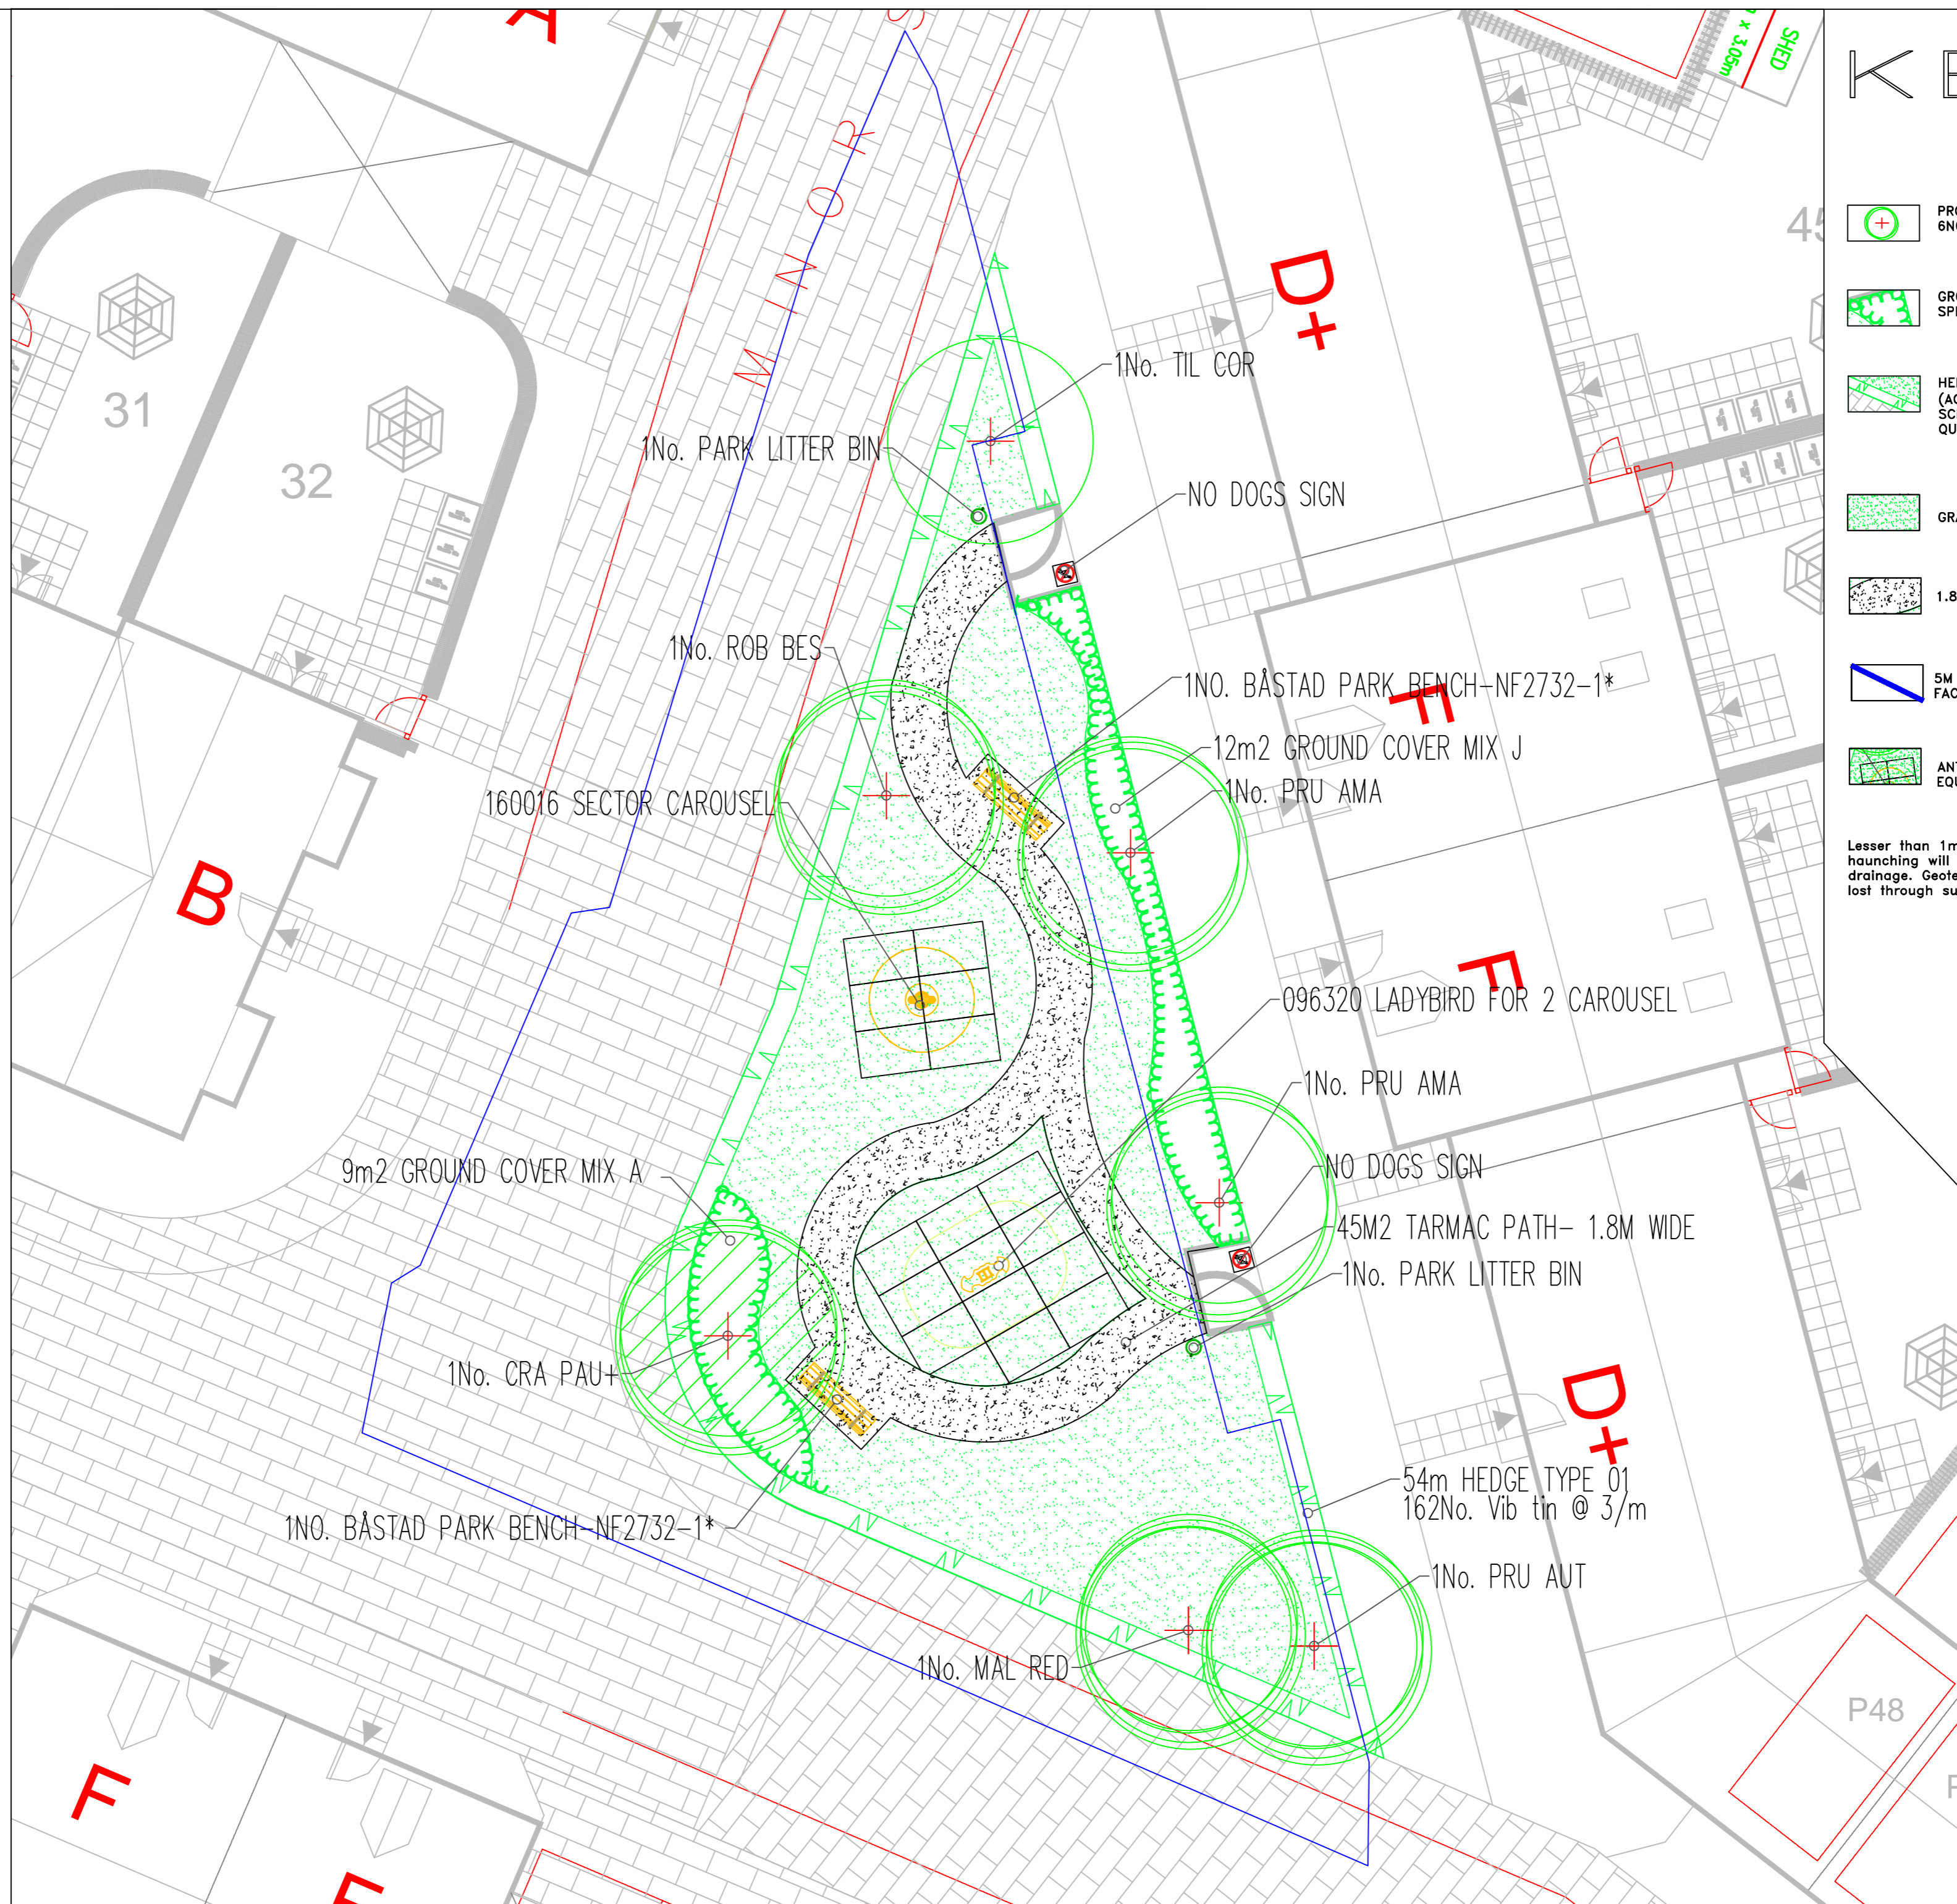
A
MINOR S
SHED
x 3.05m
K E
45
PRO 6NO
GRO SPI
HEI (AC SC QU
GRA
1.8
5M FAC
ANT EQU
Lesser than 1m haunching will drainage. Geote lost through su
31
32
B
D+
E
F
D+
P48
F
F
E
1No. TIL COR
1No. PARK LITTER BIN
NO DOGS SIGN
1No. ROB BES
1NO. BÅSTAD PARK BENCH-NF2732-1*
12m2 GROUND COVER MIX J
1No. PRU AMA
160016 SECTOR CAROUSEL
096320 LADYBIRD FOR 2 CAROUSEL
1No. PRU AMA
9m2 GROUND COVER MIX A
NO DOGS SIGN
45M2 TARMAC PATH- 1.8M WIDE
1No. PARK LITTER BIN
1No. CRA PAU+
54m HEDGE TYPE 01
162No. Vib tin @ 3/m
1NO. BÅSTAD PARK BENCH-NF2732-1*
1No. PRU AUT
1No. MAL RED